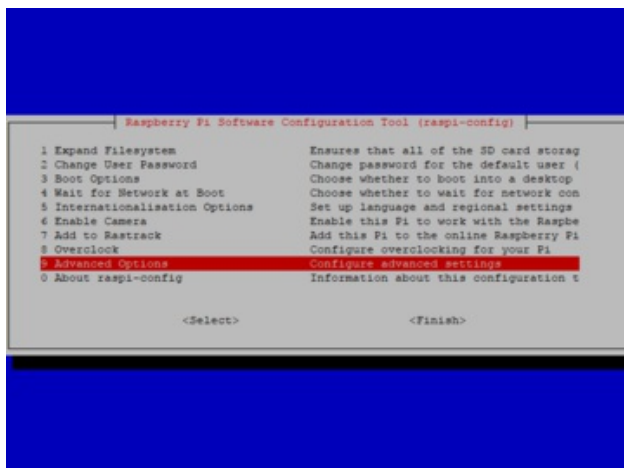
Raspberry Pi Software Configuration Tool (raspi-config)

1 Expand Filesystem Ensures that all of the SD card storag
2 Change User Password Change password for the default user (
3 Boot Options Choose whether to boot into a desktop
4 Wait for Network at Boot Choose whether to wait for network con
5 Internationalisation Options Set up language and regional settings
6 Enable Camera Enable this Pi to work with the Raspbe
7 Add to Rastrack Add this Pi to the online Raspberry Pi
8 Overclock Configure overclocking for your Pi
9 Advanced Options Configure advanced settings
0 About raspi-config Information about this configuration t

<Select> <Finish>